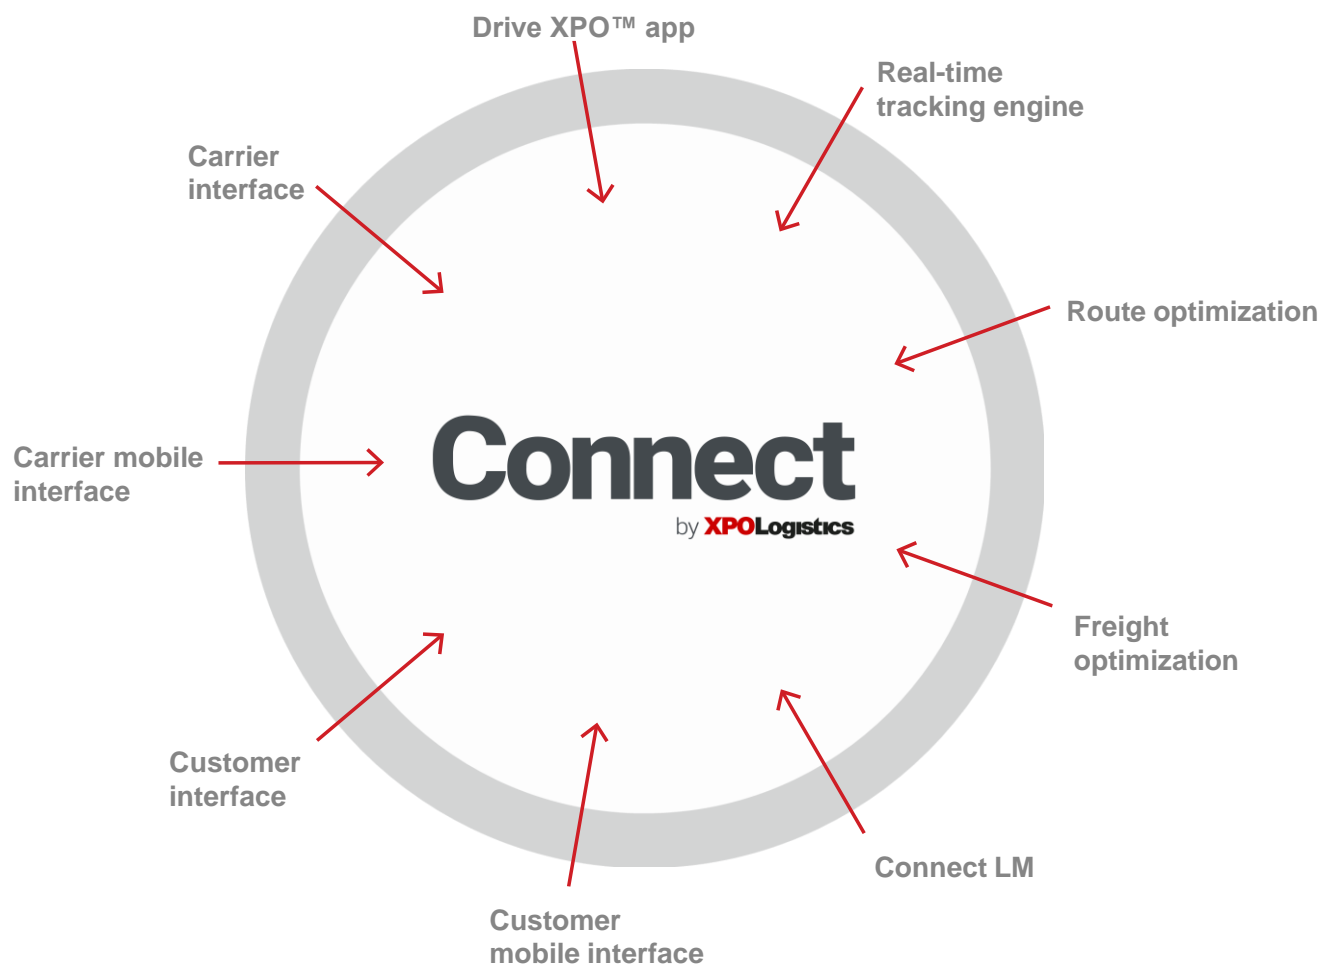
Drive XPO™ app

Real-time tracking engine

Carrier interface

Route optimization

Carrier mobile interface

Connect

by XPOLogistics

Freight optimization

Customer interface

Connect LM

Customer mobile interface